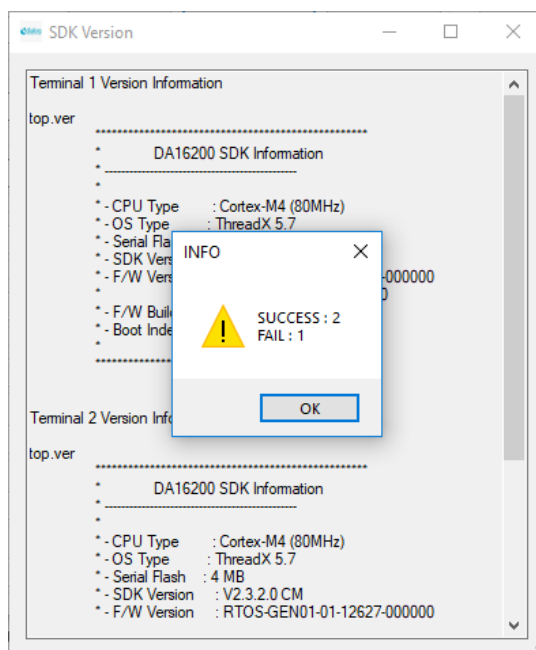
SDK Version

Terminal 1 Version Information

top.ver
**************************************************
* DA16200 SDK Information
* -------------------------------------------
*
* - CPU Type : Cortex-M4 (80MHz)
* - OS Type : ThreadX 5.7
* - Serial Fla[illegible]
* - SDK Vers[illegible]
* - F/W Vers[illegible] -000000
* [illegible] 0
* - F/W Buil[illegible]
* - Boot Inde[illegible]
*
**************************************************

Terminal 2 Version Info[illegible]

top.ver
**************************************************
* DA16200 SDK Information
* -------------------------------------------
*
* - CPU Type : Cortex-M4 (80MHz)
* - OS Type : ThreadX 5.7
* - Serial Flash : 4 MB
* - SDK Version : V2.3.2.0 CM
* - F/W Version : RTOS-GEN01-01-12627-000000

INFO

SUCCESS : 2
FAIL : 1

OK